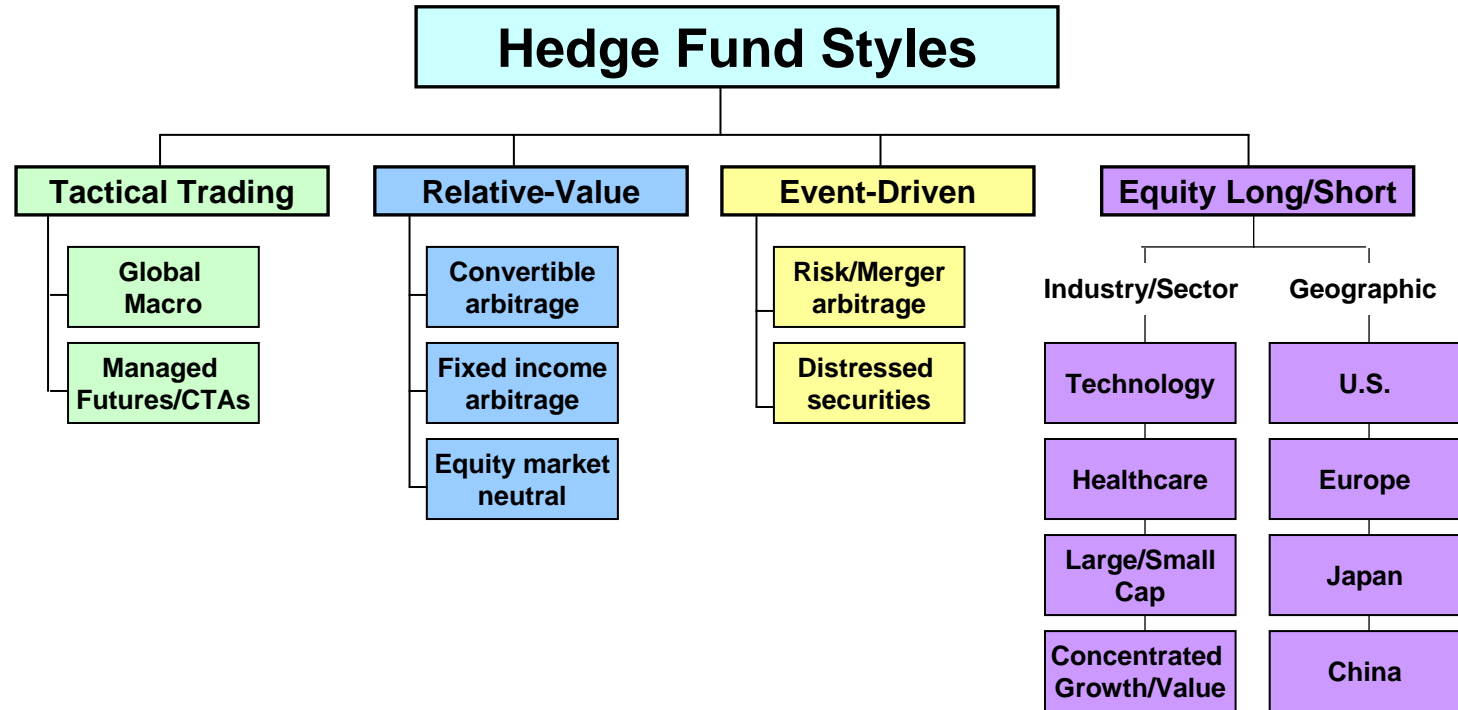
Hedge Fund Styles

Tactical Trading

Global Macro

Managed Futures/CTAs

Relative-Value

Convertible arbitrage

Fixed income arbitrage

Equity market neutral

Event-Driven

Risk/Merger arbitrage

Distressed securities

Equity Long/Short

Industry/Sector

Technology

Healthcare

Large/Small Cap

Concentrated Growth/Value

Geographic

U.S.

Europe

Japan

China